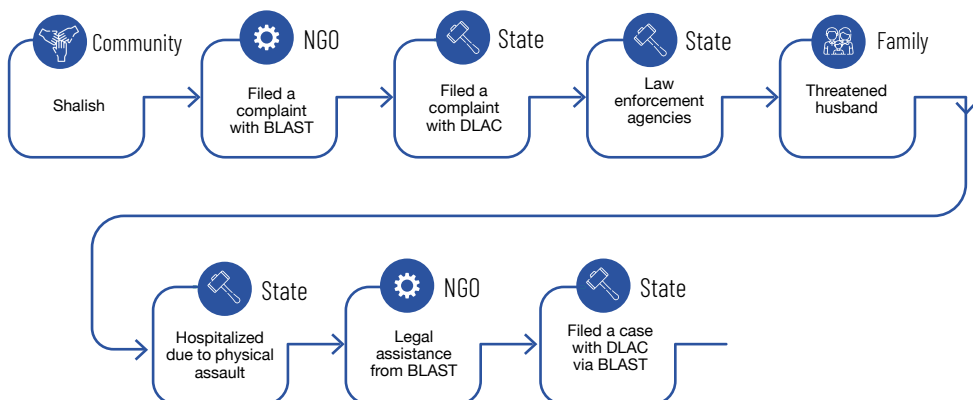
Community
Shalish

NGO
Filed a complaint with BLAST

State
Filed a complaint with DLAC

State
Law enforcement agencies

Family
Threatened husband

State
Hospitalized due to physical assault

NGO
Legal assistance from BLAST

State
Filed a case with DLAC via BLAST